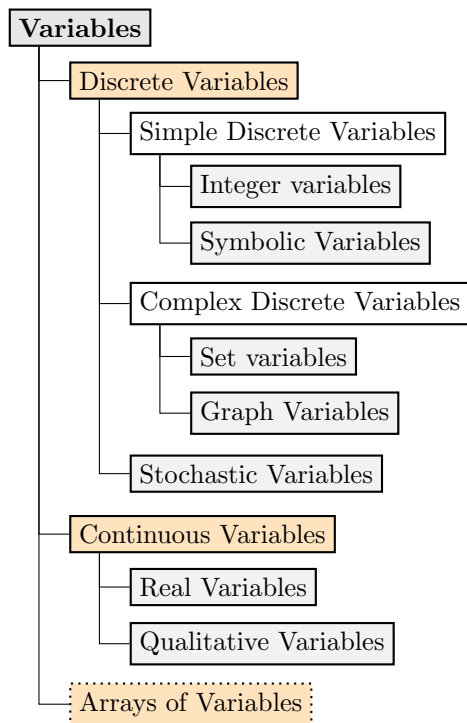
Variables

Discrete Variables

Simple Discrete Variables

Integer variables

Symbolic Variables

Complex Discrete Variables

Set variables

Graph Variables

Stochastic Variables

Continuous Variables

Real Variables

Qualitative Variables

Arrays of Variables